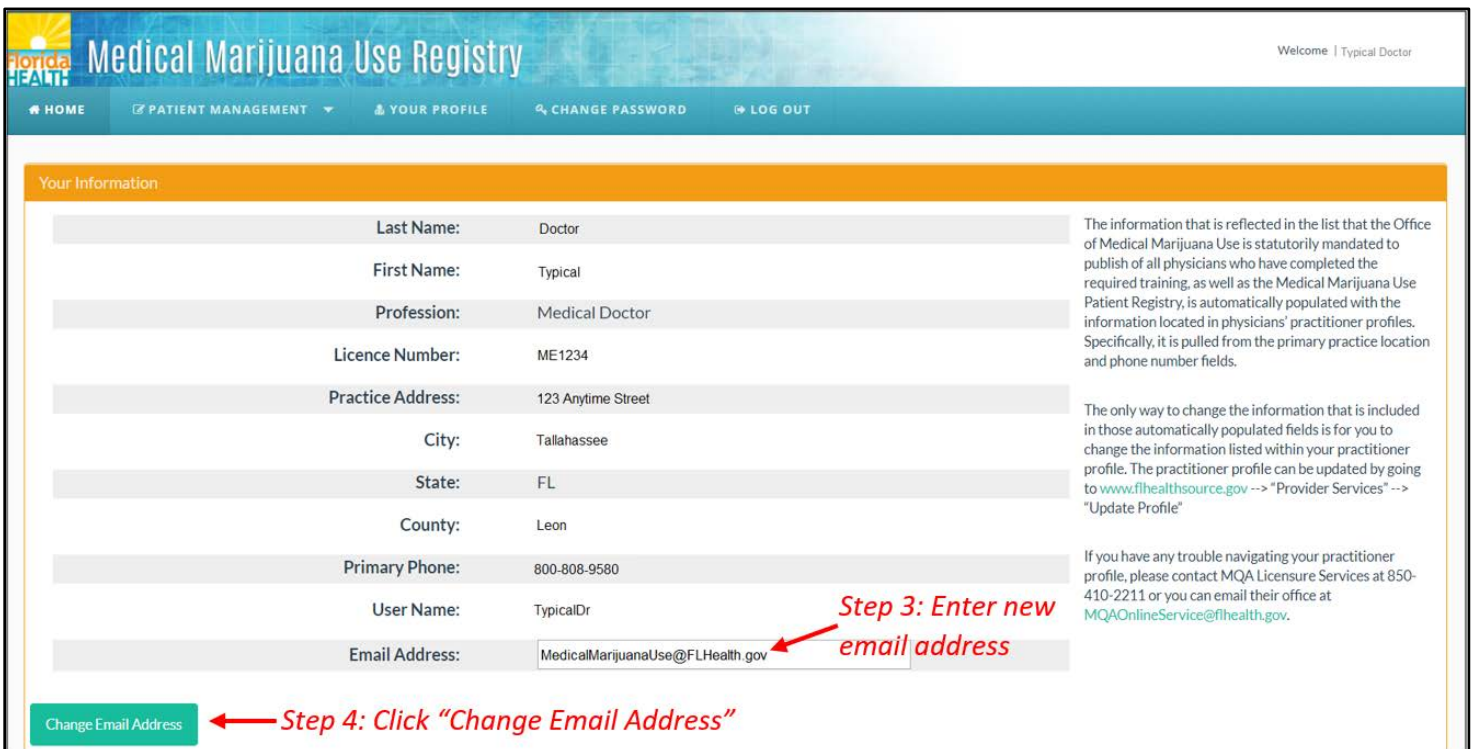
Florida HEALTH Medical Marijuana Use Registry

Welcome | Typical Doctor

HOME PATIENT MANAGEMENT YOUR PROFILE CHANGE PASSWORD LOG OUT

Your Information

| | |
|---|---|
| Last Name: | Doctor |
| First Name: | Typical |
| Profession: | Medical Doctor |
| Licence Number: | ME1234 |
| Practice Address: | 123 Anytime Street |
| City: | Tallahassee |
| State: | FL |
| County: | Leon |
| Primary Phone: | 800-808-9580 |
| User Name: | TypicalDr |
| Email Address: | MedicalMarijuanaUse@FLHealth.gov |

Step 3: Enter new email address

The information that is reflected in the list that the Office of Medical Marijuana Use is statutorily mandated to publish of all physicians who have completed the required training, as well as the Medical Marijuana Use Patient Registry, is automatically populated with the information located in physicians' practitioner profiles. Specifically, it is pulled from the primary practice location and phone number fields.

The only way to change the information that is included in those automatically populated fields is for you to change the information listed within your practitioner profile. The practitioner profile can be updated by going to www.flhealthsource.gov --> "Provider Services" --> "Update Profile"

If you have any trouble navigating your practitioner profile, please contact MQA Licensure Services at 850-410-2211 or you can email their office at MQAOnlineService@flhealth.gov.

Change Email Address

Step 4: Click "Change Email Address"